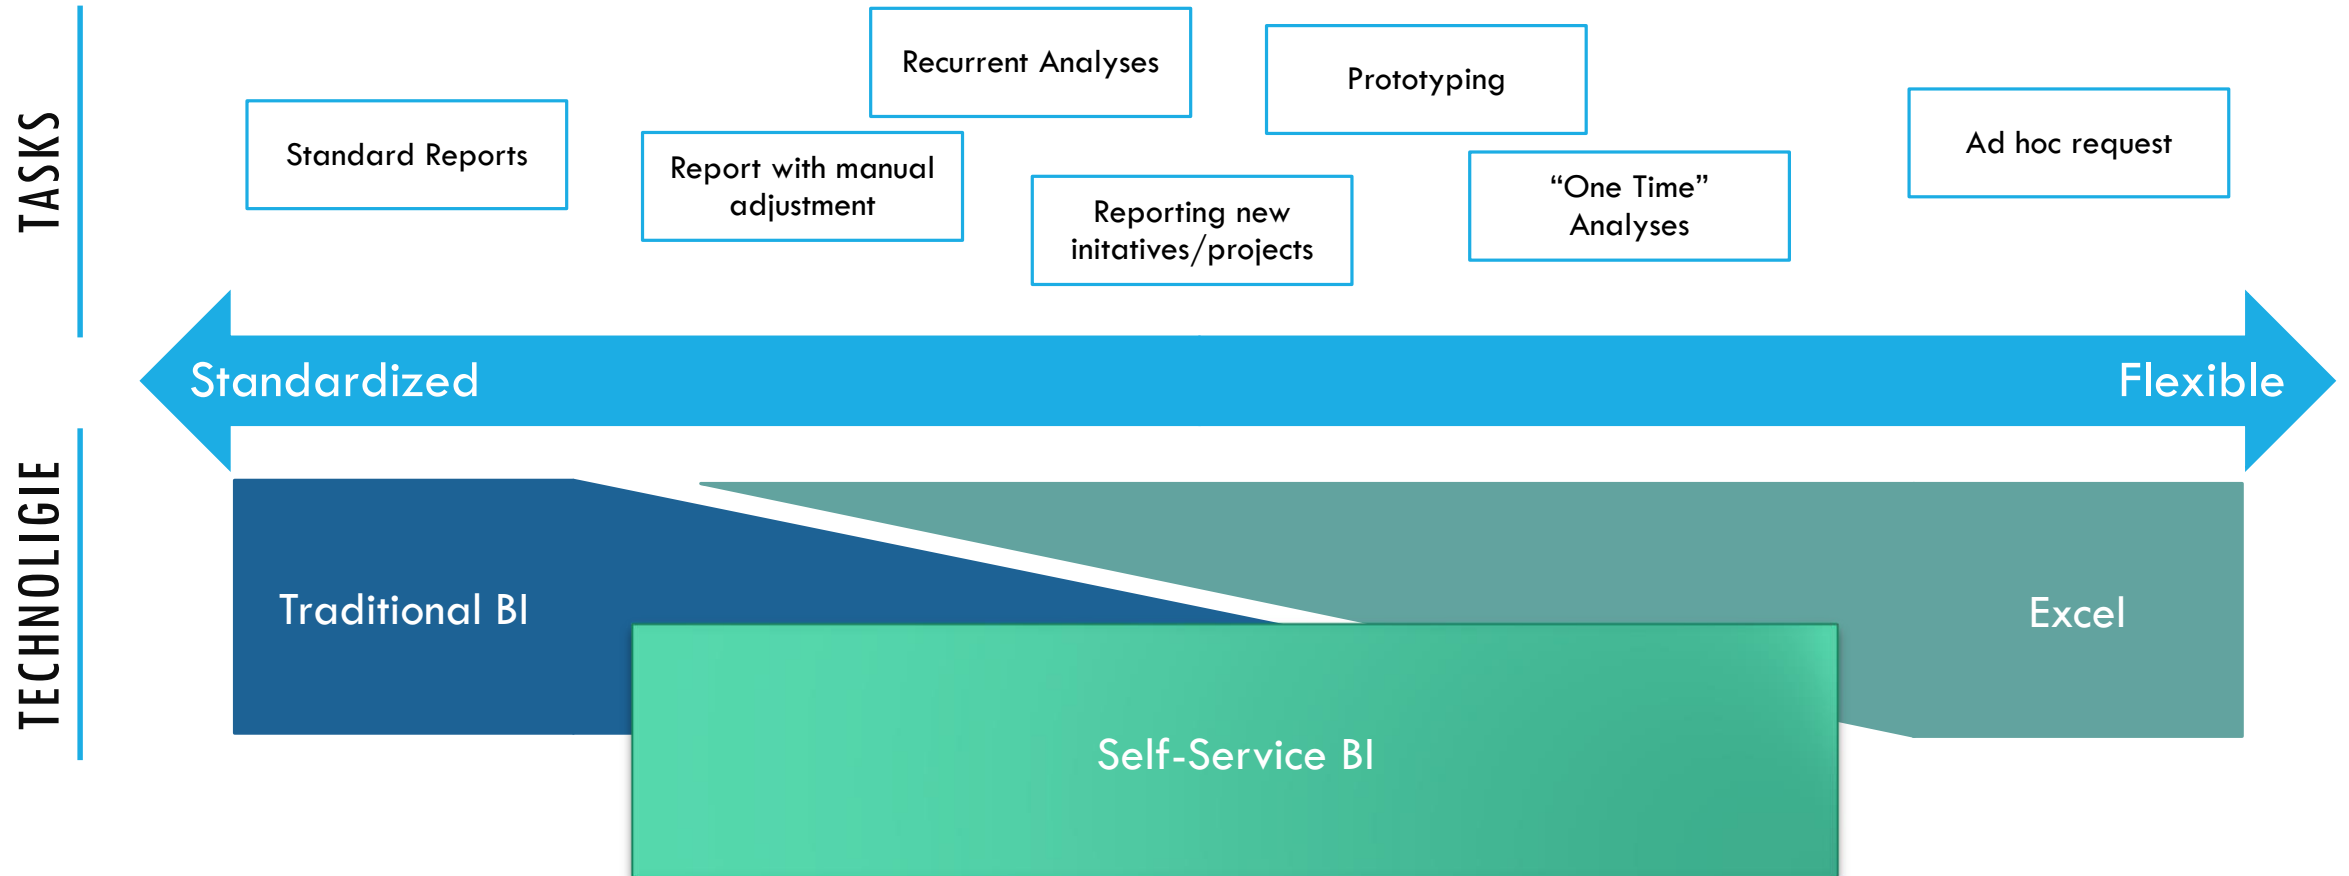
TASKS

Recurrent Analyses

Prototyping

Standard Reports

Report with manual adjustment

Reporting new initatives/projects

“One Time” Analyses

Ad hoc request

Standardized

Flexible

TECHNOLIGIE

Traditional BI

Excel

Self-Service BI